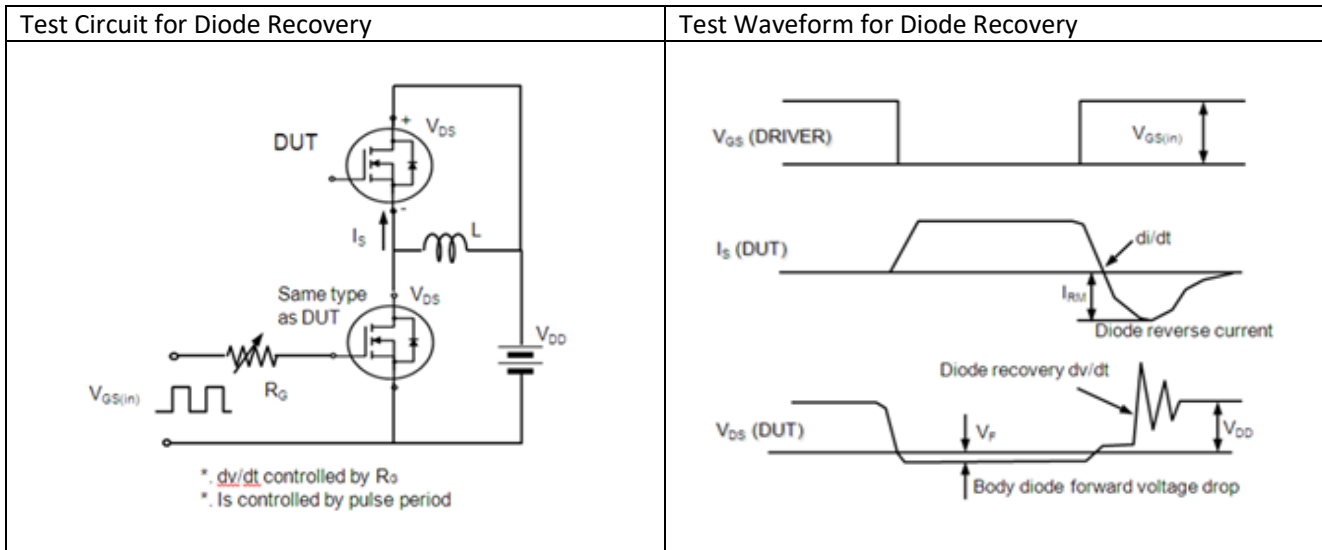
| Test Circuit for Diode Recovery | Test Waveform for Diode Recovery |
|---|---|
| DUT, +, $V_{DS}$, -, $I_S$, L, Same type as DUT, $V_{DS}$, $V_{DD}$, $V_{GS(in)}$, $R_G$, *. dv/dt controlled by $R_G$ *. Is controlled by pulse period | $V_{GS}$ (DRIVER), $V_{GS(in)}$, $I_S$ (DUT), di/dt, $I_{RM}$, Diode reverse current, Diode recovery dv/dt, $V_{DS}$ (DUT), $V_F$, $V_{DD}$, Body diode forward voltage drop |